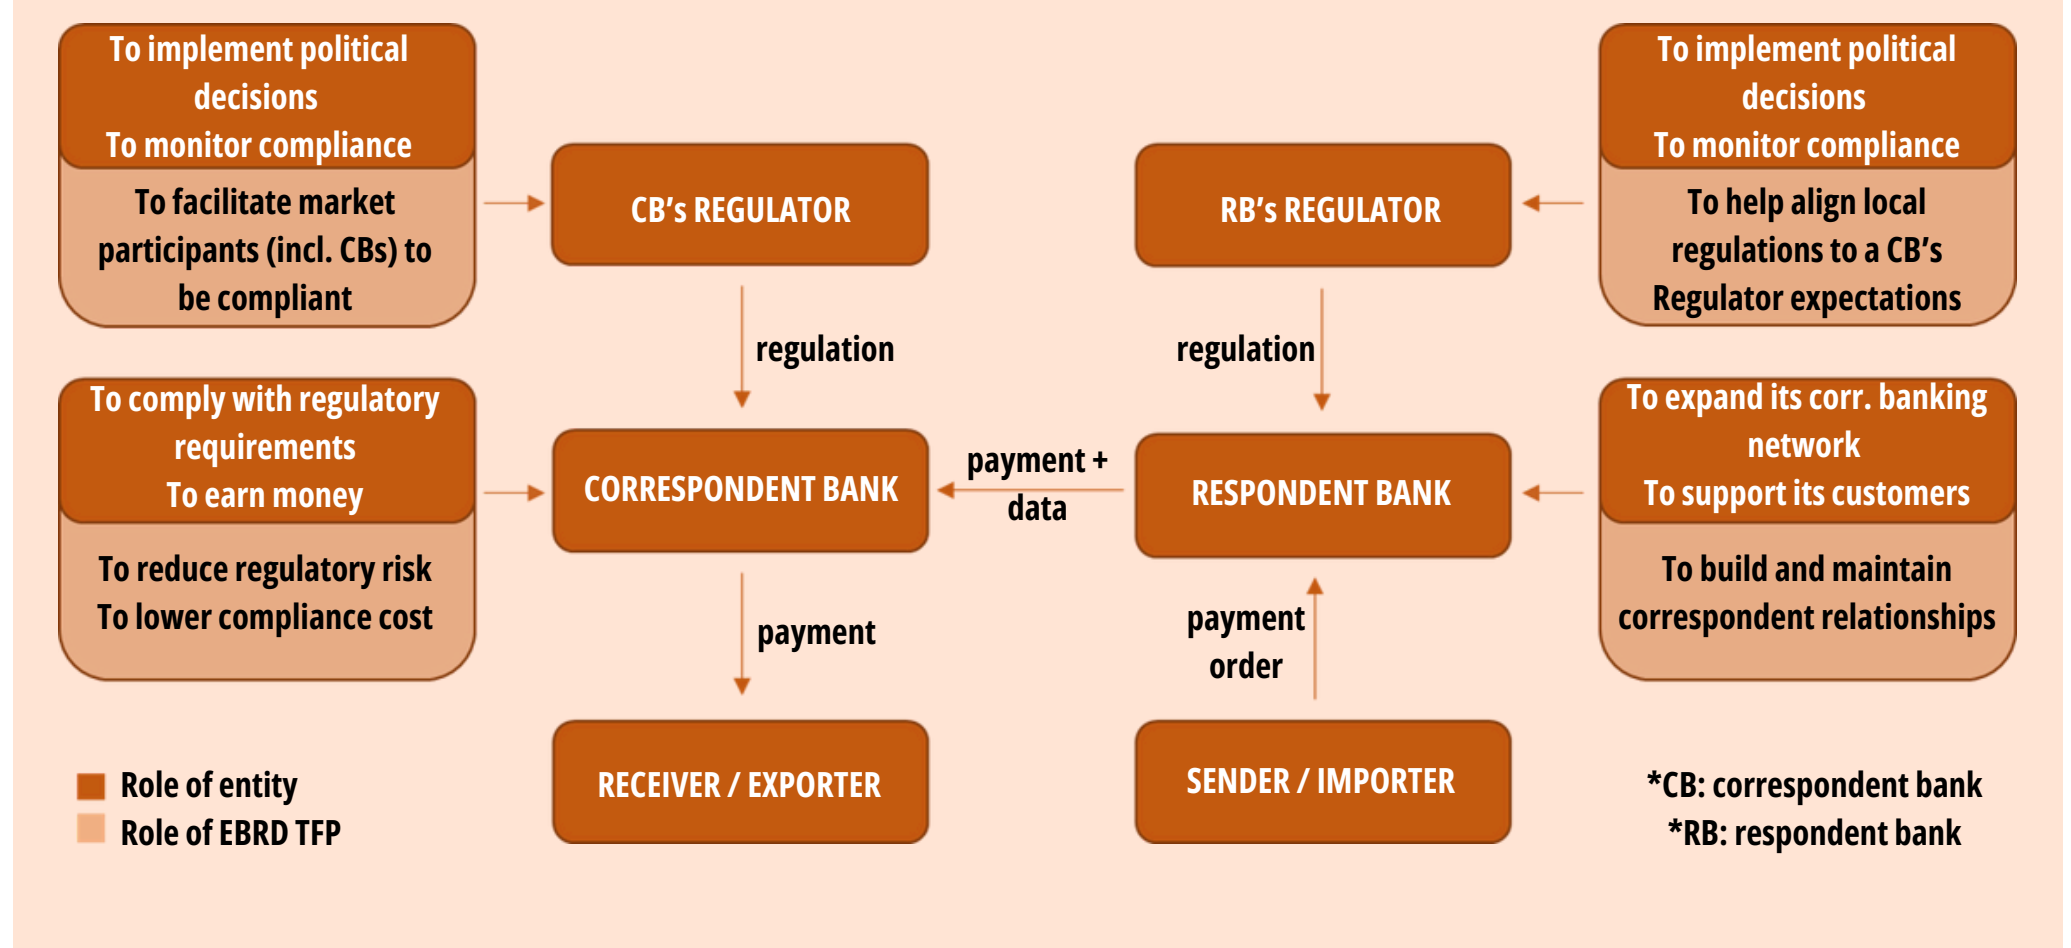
To implement political decisions
To monitor compliance

To facilitate market participants (incl. CBs) to be compliant

CB's REGULATOR

RB's REGULATOR

To implement political decisions
To monitor compliance

To help align local regulations to a CB's Regulator expectations

regulation

regulation

To comply with regulatory requirements
To earn money

To reduce regulatory risk
To lower compliance cost

CORRESPONDENT BANK

payment + data

RESPONDENT BANK

To expand its corr. banking network
To support its customers

To build and maintain correspondent relationships

payment

payment order

Role of entity
Role of EBRD TFP

RECEIVER / EXPORTER

SENDER / IMPORTER

*CB: correspondent bank
*RB: respondent bank